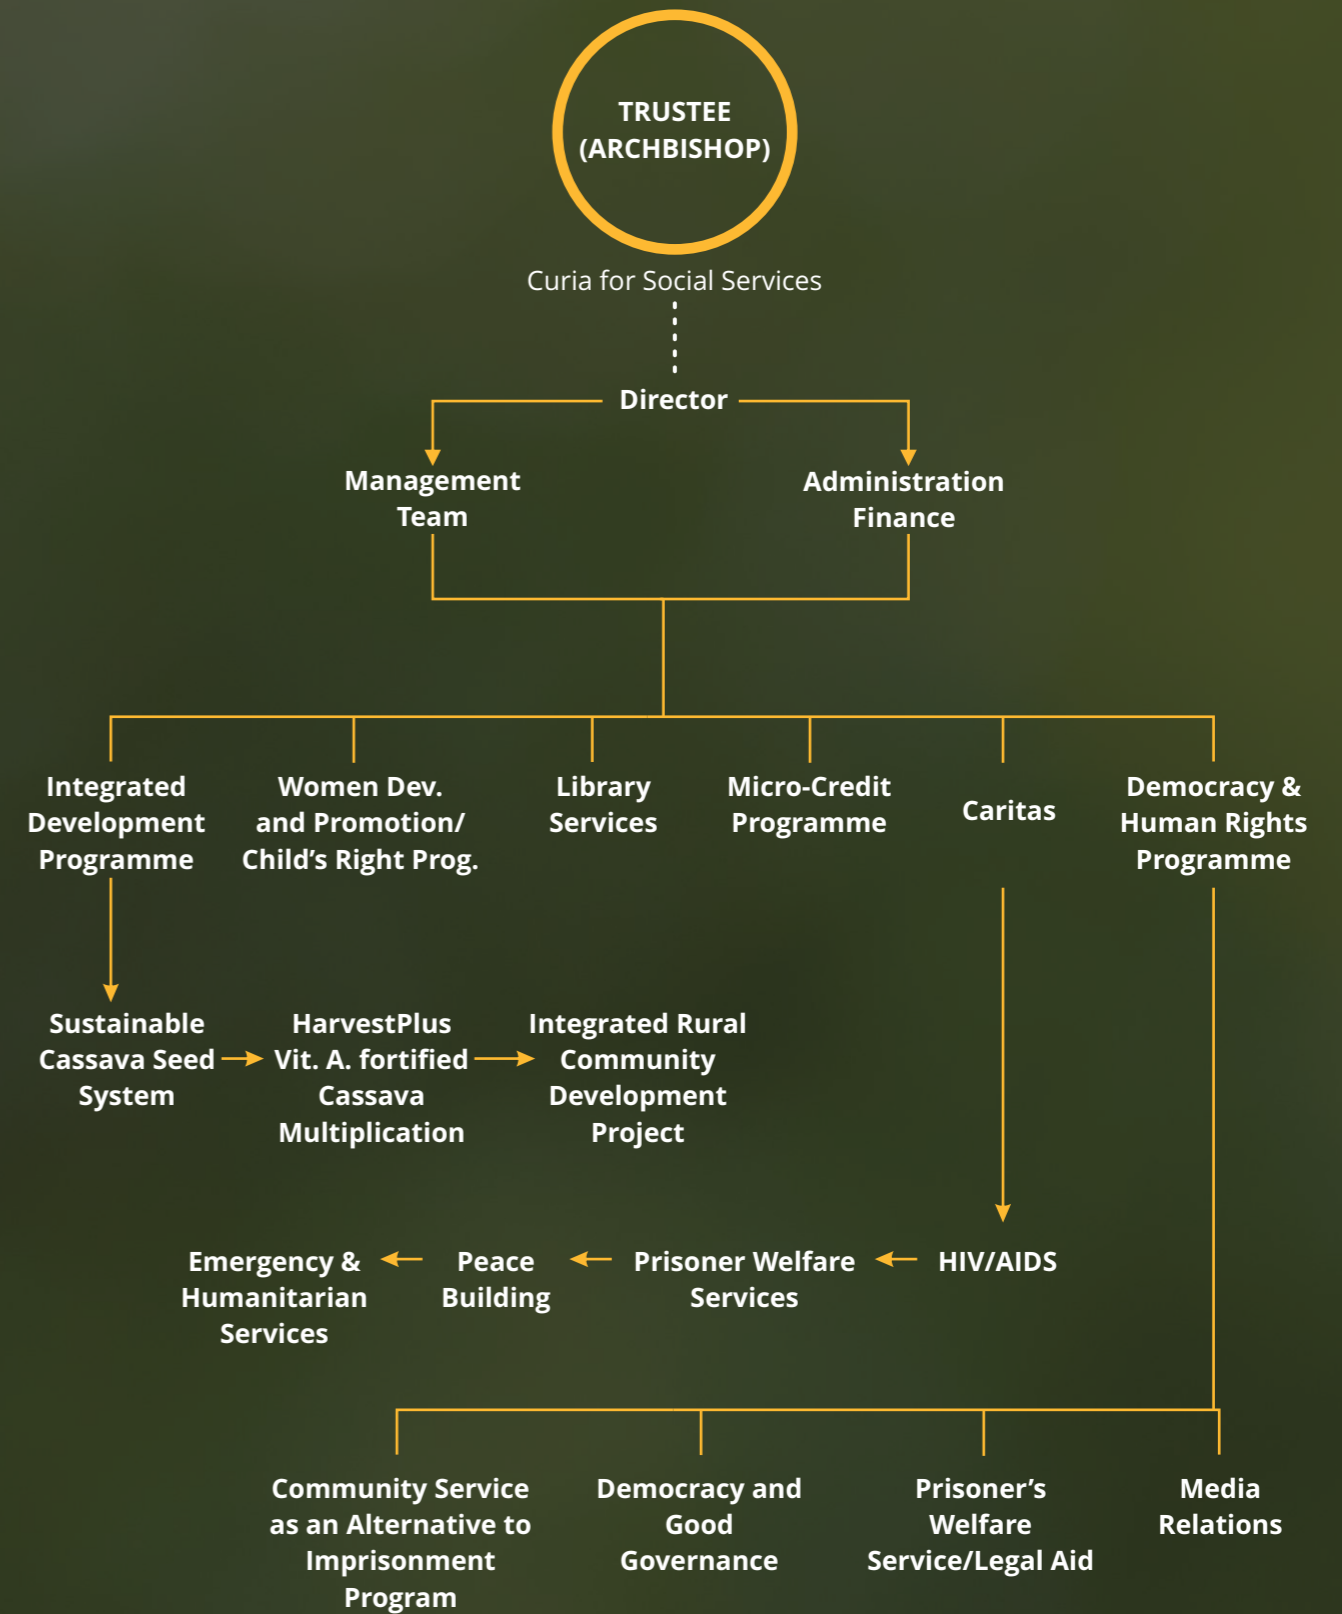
TRUSTEE (ARCHBISHOP)

Curia for Social Services

Director

Management Team

Administration Finance

Integrated Development Programme

Women Dev. and Promotion/ Child's Right Prog.

Library Services

Micro-Credit Programme

Caritas

Democracy & Human Rights Programme

Sustainable Cassava Seed System

HarvestPlus Vit. A. fortified Cassava Multiplication

Integrated Rural Community Development Project

Emergency & Humanitarian Services

Peace Building

Prisoner Welfare Services

HIV/AIDS

Community Service as an Alternative to Imprisonment Program

Democracy and Good Governance

Prisoner's Welfare Service/Legal Aid

Media Relations